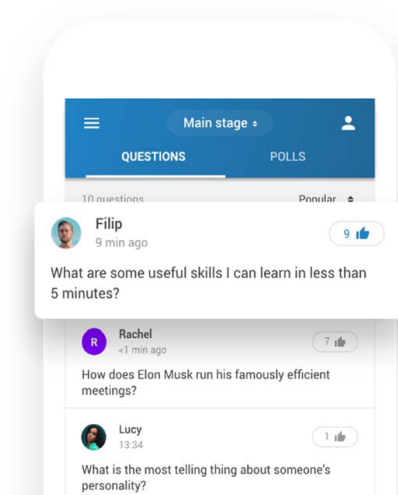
Main stage

QUESTIONS

POLLS

10 questions

Popular

Filip
9 min ago

9

What are some useful skills I can learn in less than 5 minutes?

R

Rachel
<1 min ago

7

How does Elon Musk run his famously efficient meetings?

Lucy
13:34

1

What is the most telling thing about someone's personality?